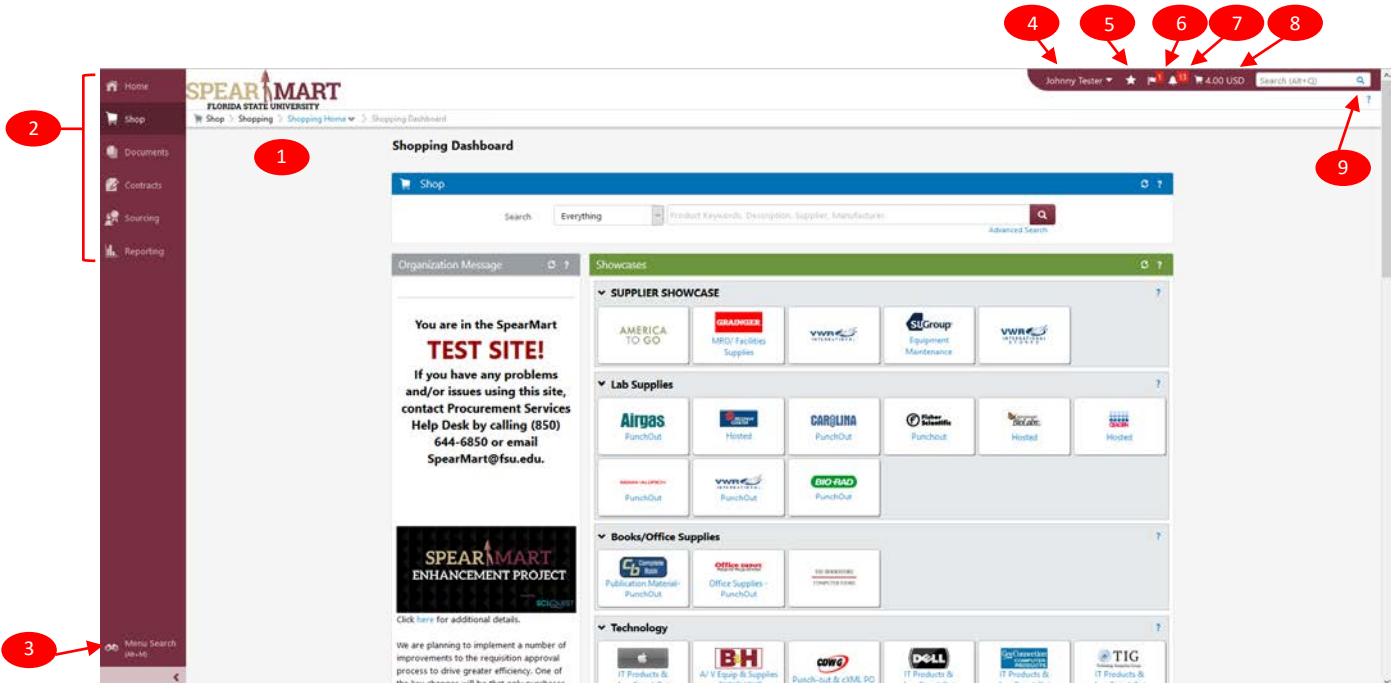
4 5 6 7 8

Home
Shop
Documents
Contracts
Sourcing
Reporting

2

SPEAR MART
FLORIDA STATE UNIVERSITY

Shop > Shopping > Shopping Home > Shopping Dashboard

Johnny Tester ▾ ★ 1 13 4.00 USD Search (Alt+Q)

?

9

1

Shopping Dashboard

Shop

Search Everything Product Keywords, Description, Supplier, Manufacturer

Advanced Search

Organization Message

You are in the SpearMart
TEST SITE!
If you have any problems and/or issues using this site, contact Procurement Services Help Desk by calling (850) 644-6850 or email SpearMart@fsu.edu.

SPEAR MART
ENHANCEMENT PROJECT

Click here for additional details.

We are planning to implement a number of improvements to the requisition approval process to drive greater efficiency. One of the key changes will be that only purchases

Showcases

SUPPLIER SHOWCASE

AMERICA TO GO
GRAINGER MRO/ Facilities Supplies
VWR
SUGroup Equipment Maintenance
VWR

Lab Supplies

Airgas PunchOut
Hosted
CAROLINA PunchOut
Fisher Scientific Punchout
Hosted
Hosted
PunchOut
VWR PunchOut
BIO-RAD PunchOut

Books/Office Supplies

Complete Book Publication Material - PunchOut
Office DEPOT Office Supplies - PunchOut

Technology

IT Products &
B&H A/ V Equip & Supplies
CDW-G Punch-out & cXML PO
DELL IT Products &
IT Products &
TIG IT Products &

3

Menu Search (Alt+M)